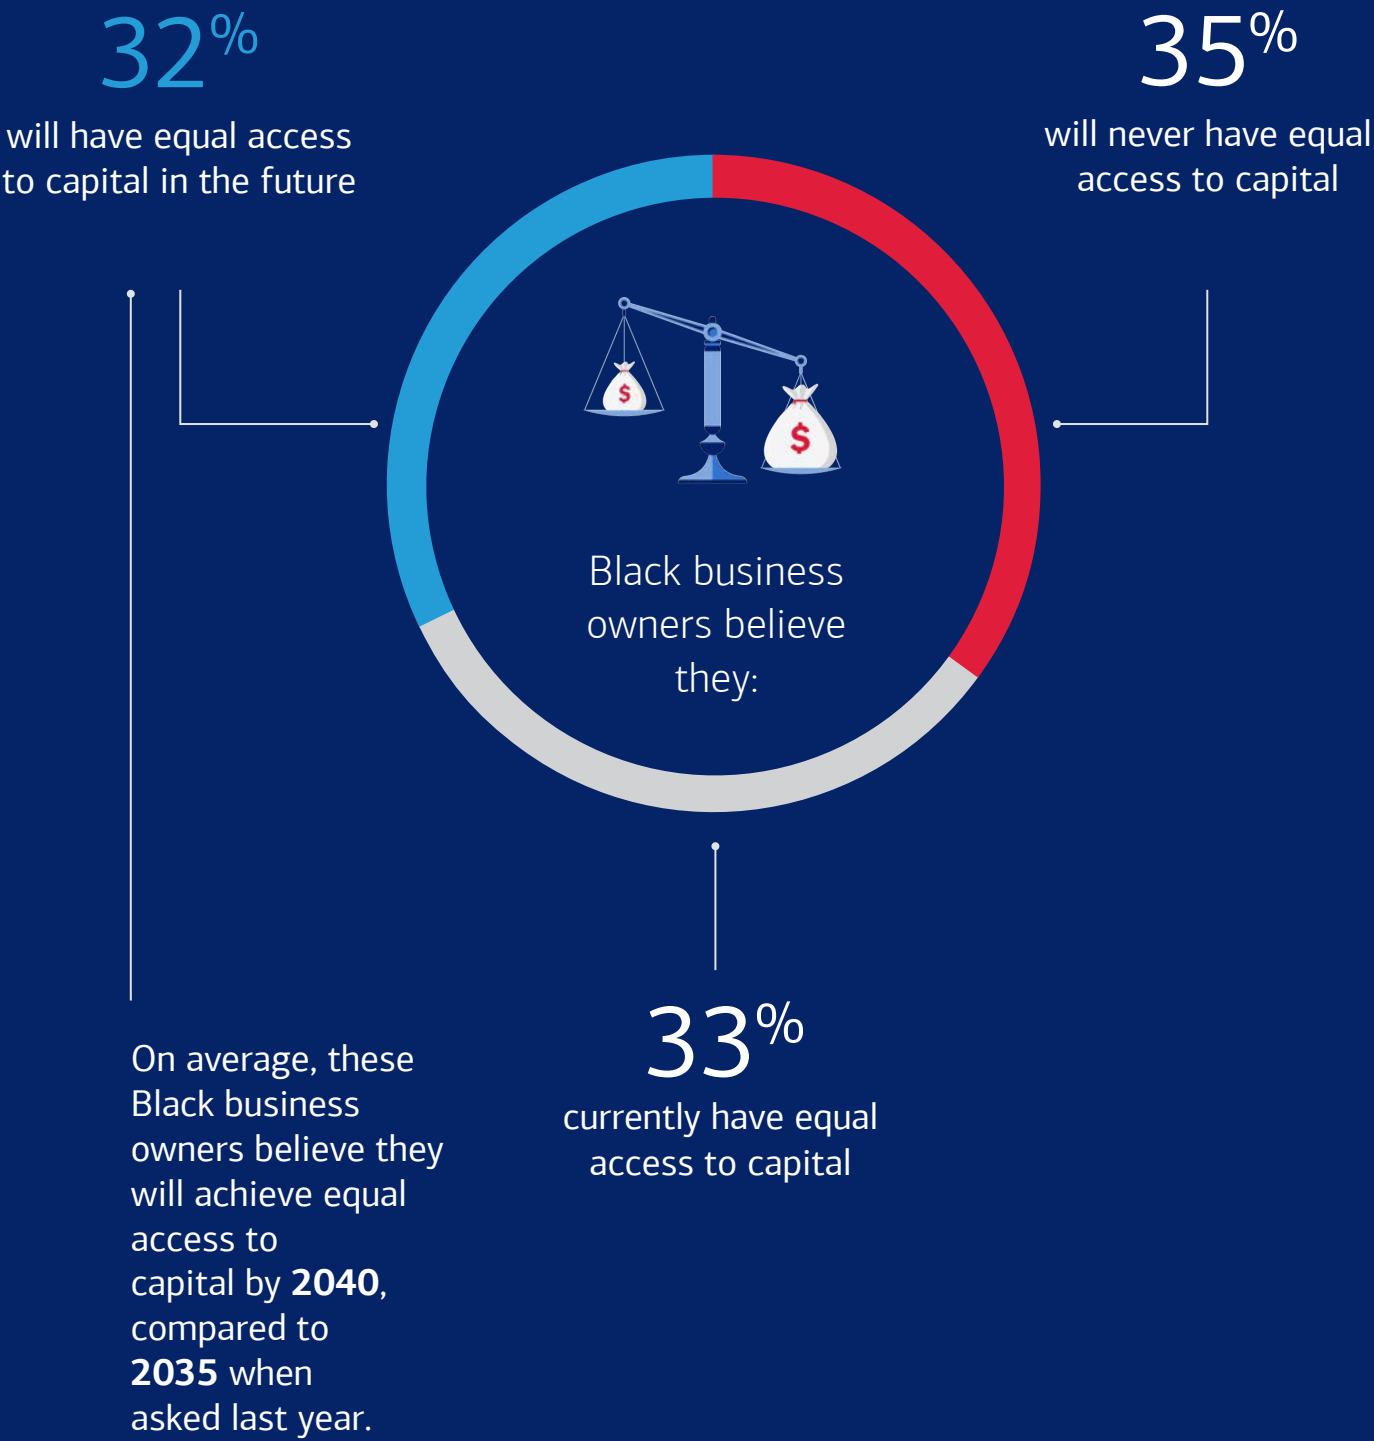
32%
will have equal access to capital in the future

35%
will never have equal access to capital

$
$

Black business owners believe they:

On average, these Black business owners believe they will achieve equal access to capital by **2040**, compared to **2035** when asked last year.

33%
currently have equal access to capital